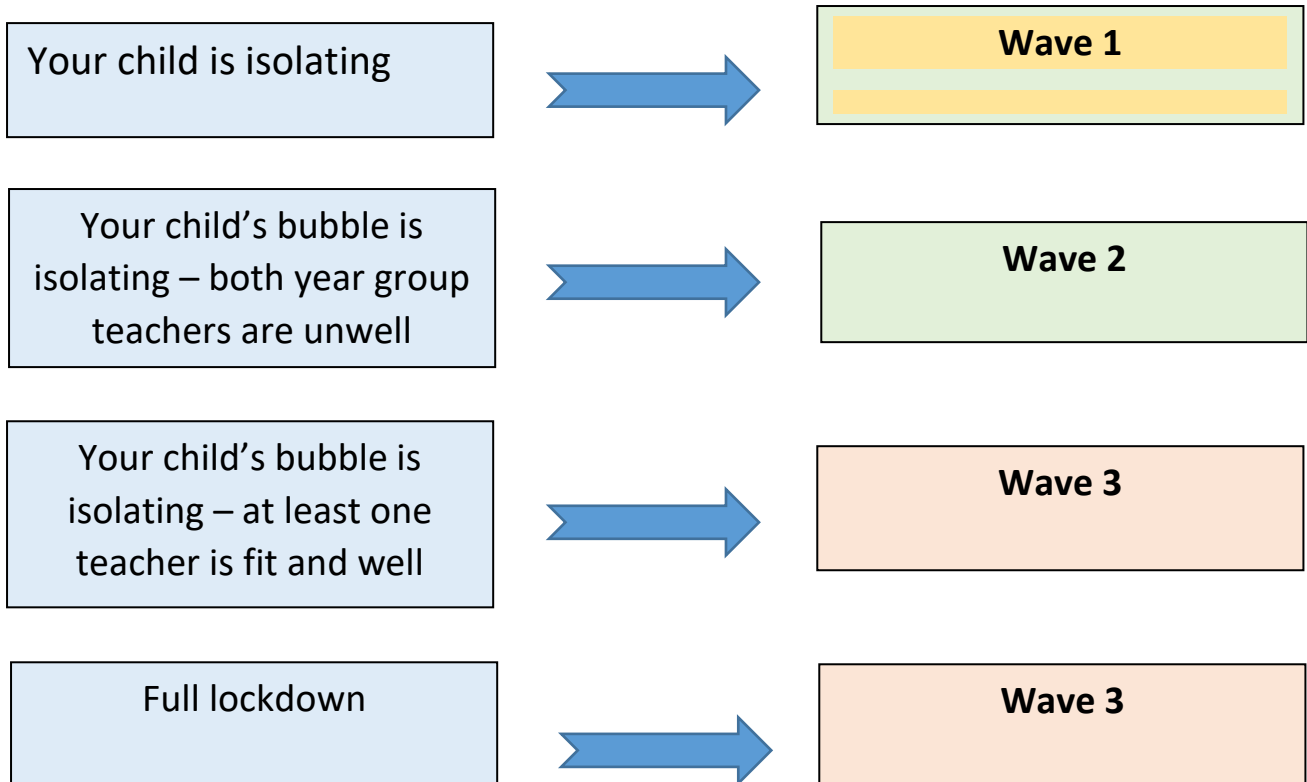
Your child is isolating

Wave 1

Your child’s bubble is isolating – both year group teachers are unwell

Wave 2

Your child’s bubble is isolating – at least one teacher is fit and well

Wave 3

Full lockdown

Wave 3